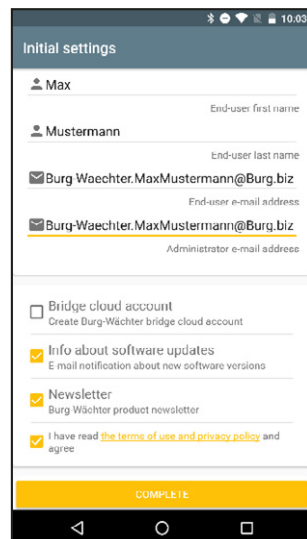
10:03

Initial settings

Max

End-user first name

Mustermann

End-user last name

Burg-Waechter.MaxMustermann@Burg.biz

End-user e-mail address

Burg-Waechter.MaxMustermann@Burg.biz

Administrator e-mail address

Bridge cloud account
Create Burg-Wächter bridge cloud account

Info about software updates
E-mail notification about new software versions

Newsletter
Burg Wächter product newsletter

I have read the terms of use and privacy policy and agree

COMPLETE